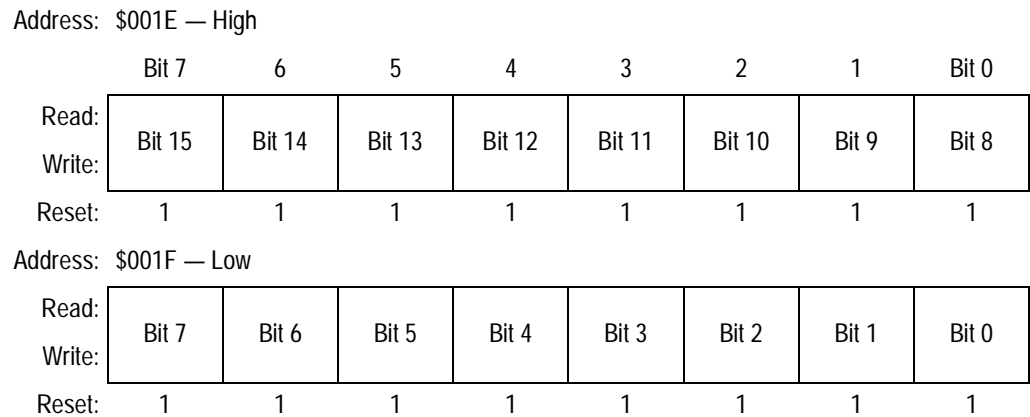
Address: \$001E — High

| | Bit 7 | 6 | 5 | 4 | 3 | 2 | 1 | Bit 0 |
|---|---|---|---|---|---|---|---|---|
| Read: Write: | Bit 15 | Bit 14 | Bit 13 | Bit 12 | Bit 11 | Bit 10 | Bit 9 | Bit 8 |
| Reset: | 1 | 1 | 1 | 1 | 1 | 1 | 1 | 1 |

Address: \$001F — Low

| | | | | | | | | |
|---|---|---|---|---|---|---|---|---|
| Read: Write: | Bit 7 | Bit 6 | Bit 5 | Bit 4 | Bit 3 | Bit 2 | Bit 1 | Bit 0 |
| Reset: | 1 | 1 | 1 | 1 | 1 | 1 | 1 | 1 |